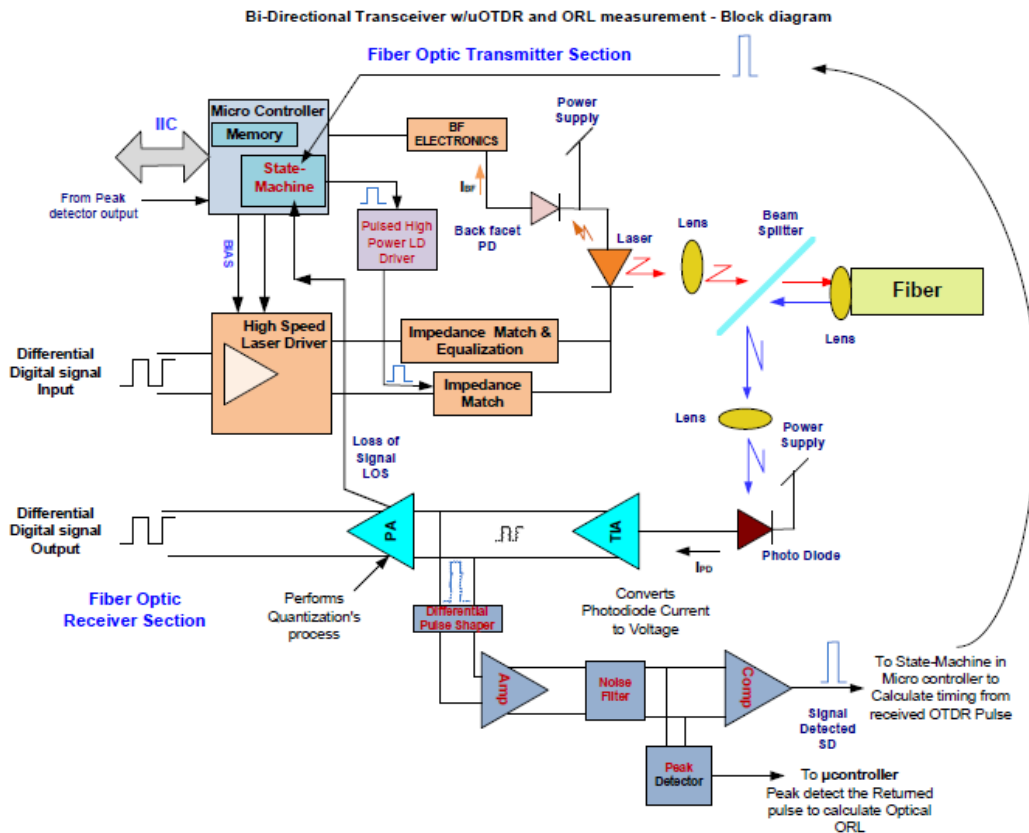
Bi-Directional Transceiver w/uOTDR and ORL measurement - Block diagram

Fiber Optic Transmitter Section

IIC

Micro Controller

Memory

State-Machine

From Peak detector output

BIAS

BF ELECTRONICS

$I_{BF}$

Power Supply

Back facet PD

Laser

Lens

Beam Splitter

Fiber

Lens

Pulsed High Power LD Driver

High Speed Laser Driver

Impedance Match & Equalization

Impedance Match

Differential Digital signal Input

Lens

Power Supply

Loss of Signal LOS

Differential Digital signal Output

PA

TIA

Photo Diode

$I_{PD}$

Performs Quantization's process

Converts Photodiode Current to Voltage

Fiber Optic Receiver Section

Differential Pulse Shaper

Amp

Noise Filter

Comp

Signal Detected SD

To State-Machine in Micro controller to Calculate timing from received OTDR Pulse

Peak Detector

To μcontroller
Peak detect the Returned pulse to calculate Optical ORL